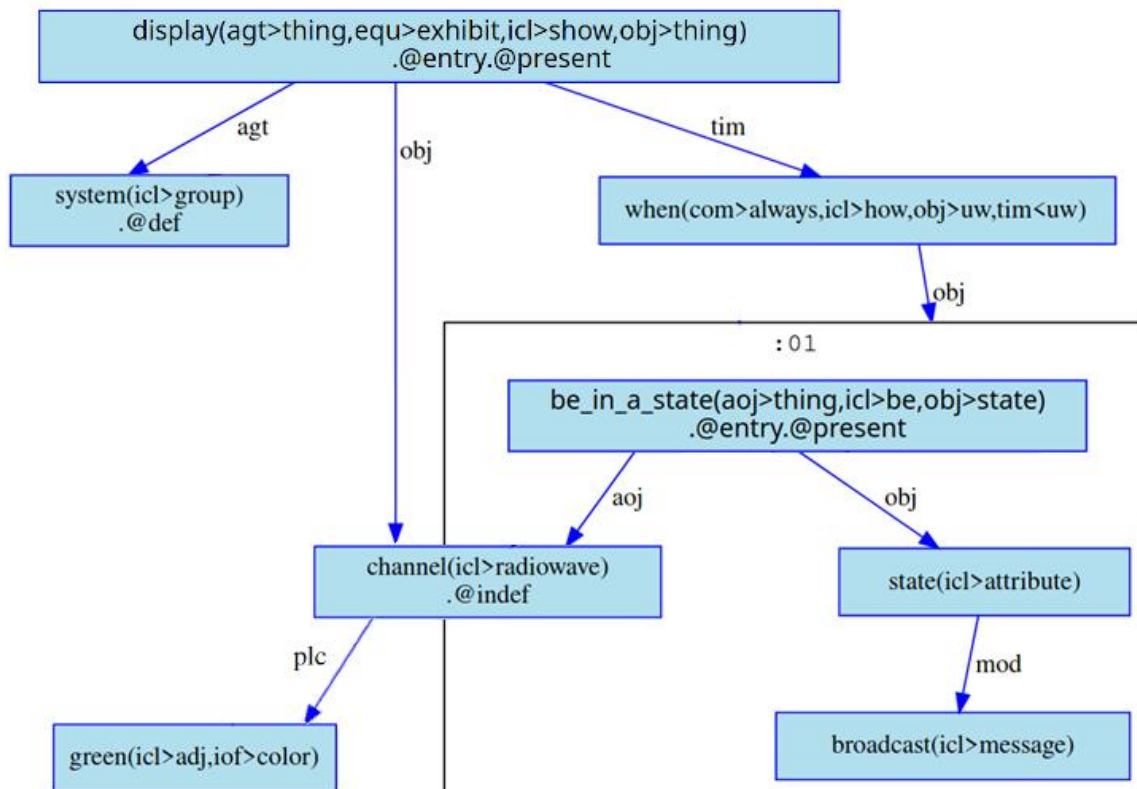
display(agt>thing,equ>exhibit,icl>show,obj>thing)
.@entry.@present

agt

obj

tim

system(icl>group)
.@def

when(com>always,icl>how,obj>uw,tim<uw)

obj

:01

be_in_a_state(aoj>thing,icl>be,obj>state)
.@entry.@present

aoj

obj

channel(icl>radiowave)
.@indef

state(icl>attribute)

plc

mod

green(icl>adj,iof>color)

broadcast(icl>message)